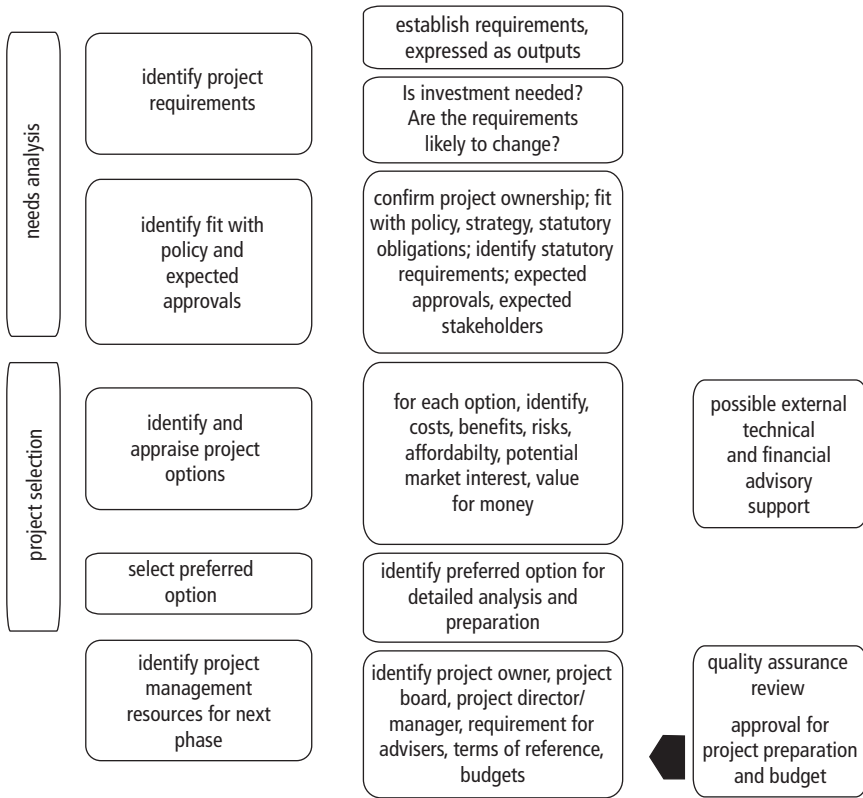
needs analysis

identify project requirements

establish requirements, expressed as outputs

Is investment needed? Are the requirements likely to change?

identify fit with policy and expected approvals

confirm project ownership; fit with policy, strategy, statutory obligations; identify statutory requirements; expected approvals, expected stakeholders

project selection

identify and appraise project options

for each option, identify, costs, benefits, risks, affordabilty, potential market interest, value for money

possible external technical and financial advisory support

select preferred option

identify preferred option for detailed analysis and preparation

identify project management resources for next phase

identify project owner, project board, project director/ manager, requirement for advisers, terms of reference, budgets

quality assurance review

approval for project preparation and budget